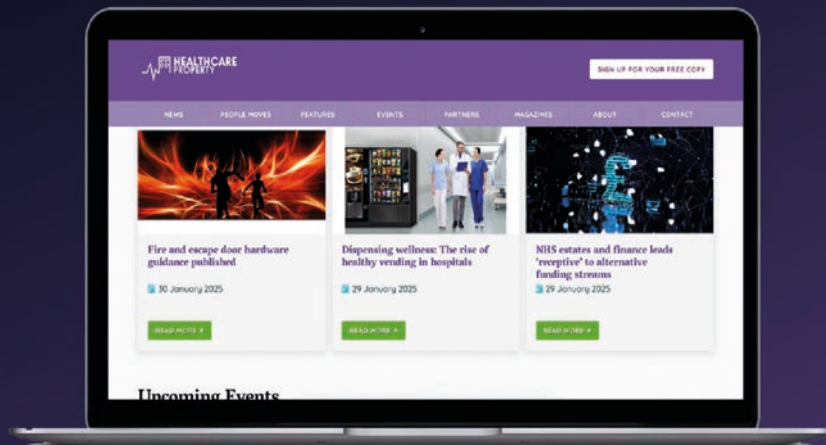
HEALTHCARE PROPERTY

SIGN UP FOR YOUR FREE COPY

NEWS PEOPLE MOVES FEATURES EVENTS PARTNERS MAGAZINES ABOUT CONTACT

Fire and escape door hardware guidance published

30 January 2025

READ MORE

Dispensing wellness: The rise of healthy vending in hospitals

29 January 2025

READ MORE

NHS estates and finance leads 'receptive' to alternative funding streams

29 January 2025

READ MORE

Upcoming Events